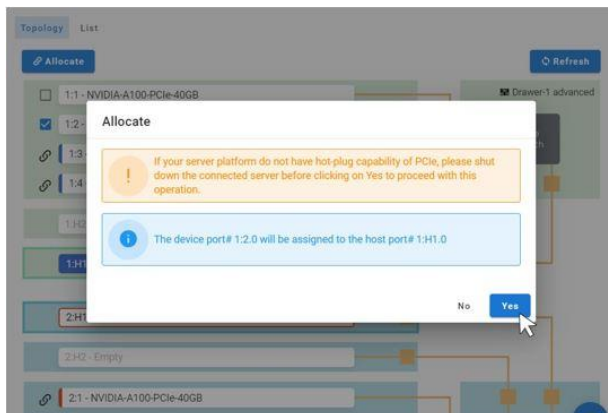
Topology List

Allocate

Refresh

1:1 - NVIDIA-A100-PCIe-40GB

Drawer-1 advanced

1:2

1:3

1:4

1:H2

1:H1

2:H1

2:H2 - Empty

2:1 - NVIDIA-A100-PCIe-40GB

Allocate

If your server platform do not have hot-plug capability of PCIe, please shut down the connected server before clicking on Yes to proceed with this operation.

The device port# 1:2.0 will be assigned to the host port# 1:H1.0

No

Yes